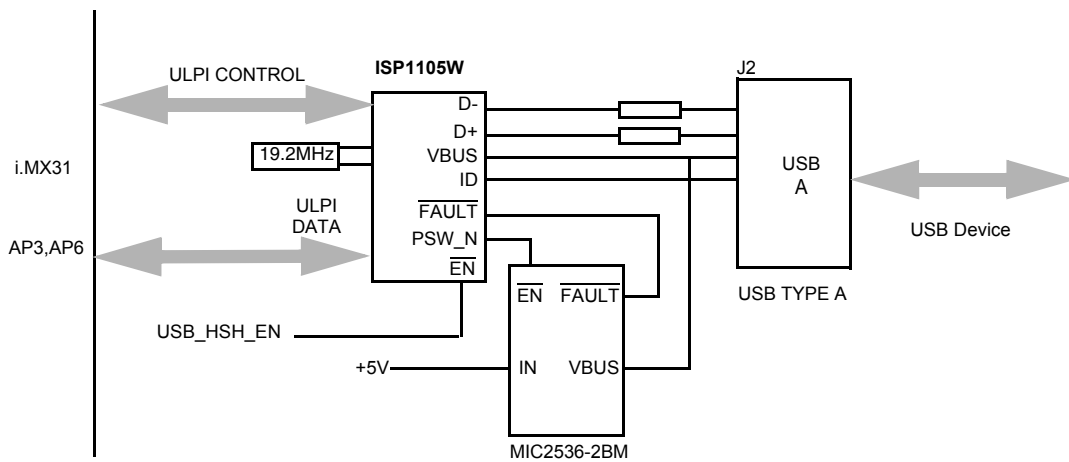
ULPI CONTROL

ISP1105W

J2

D-

D+

19.2MHz

VBUS

USB

A

i.MX31

ID

$\overline{FAULT}$

ULPI DATA

USB Device

PSW_N

AP3,AP6

$\overline{EN}$

$\overline{EN}$

$\overline{FAULT}$

USB TYPE A

USB_HSH_EN

+5V

IN

VBUS

MIC2536-2BM